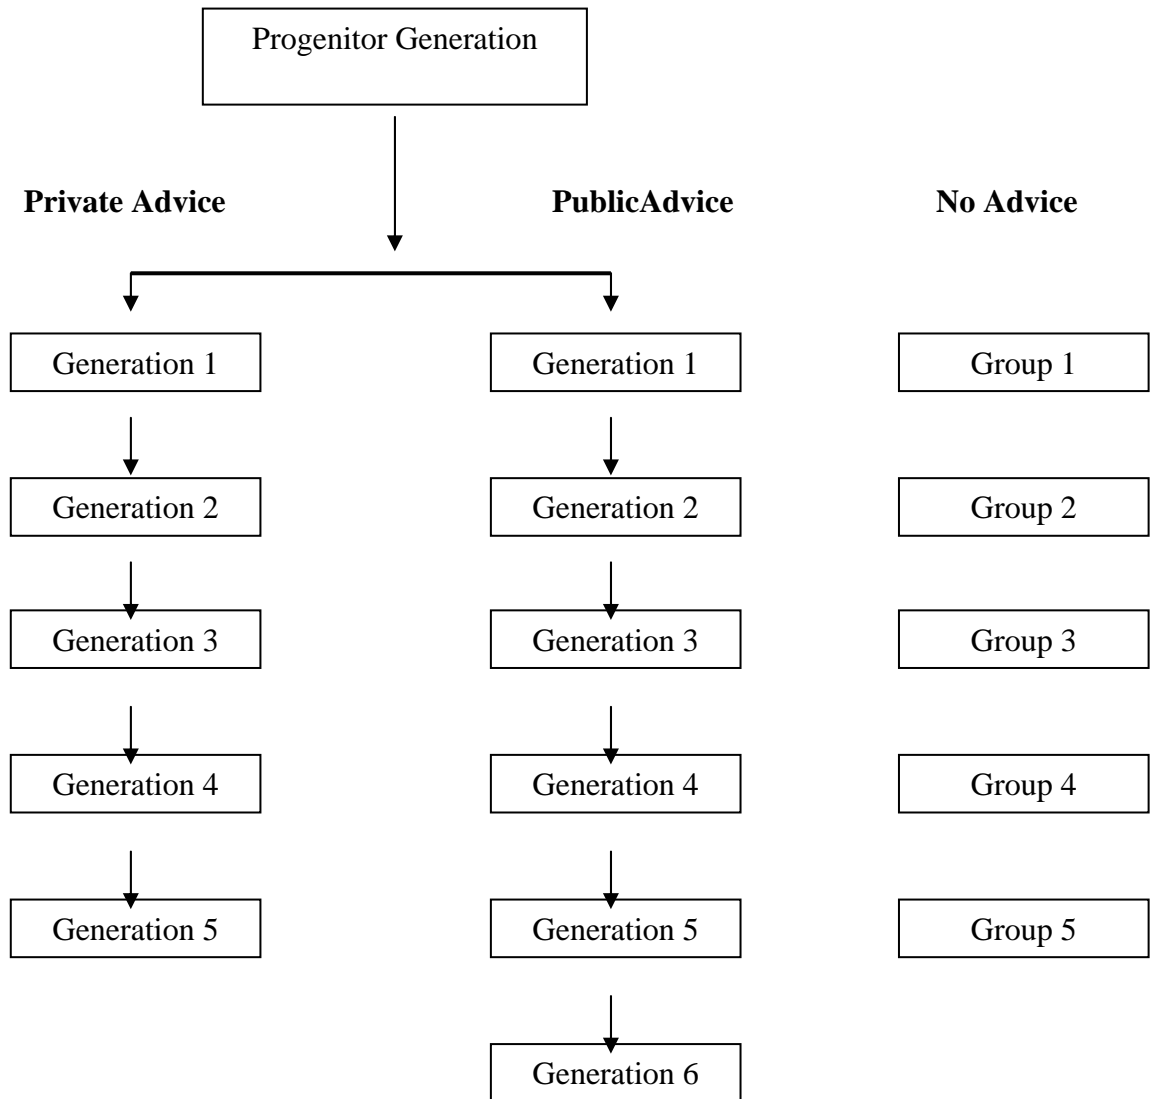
Progenitor Generation

Private Advice

PublicAdvice

No Advice

Generation 1

Generation 2

Generation 3

Generation 4

Generation 5

Generation 1

Generation 2

Generation 3

Generation 4

Generation 5

Generation 6

Group 1

Group 2

Group 3

Group 4

Group 5